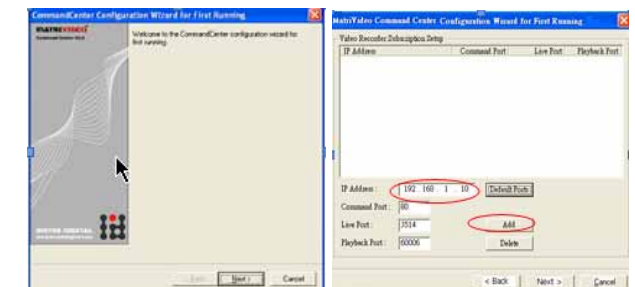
CommandCenter Configuration Wizard for First Running

MATRIVIDEO

Welcome to the CommandCenter configuration wizard for first running.

< Back  Next >  Cancel

MatriVideo Command Center Configuration Wizard for First Running

Video Recorder Subscription Setup

| IP Address | Command Port | Live Port | Playback Port |
|---|---|---|---|

IP Address : 192 . 168 . 1 . 10  Default Ports

Command Port : 80

Live Port : 3514  Add

Playback Port : 60006  Delete

< Back  Next >  Cancel